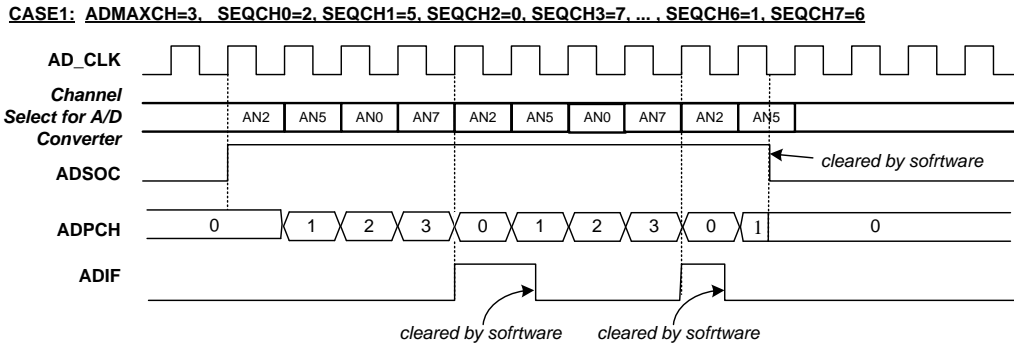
CASE1: ADMAXCH=3, SEQCH0=2, SEQCH1=5, SEQCH2=0, SEQCH3=7, ... , SEQCH6=1, SEQCH7=6

AD_CLK

Channel Select for A/D Converter

AN2 AN5 AN0 AN7 AN2 AN5 AN0 AN7 AN2 AN5

ADSOC

cleared by sofrtware

ADPCH

0 1 2 3 0 1 2 3 0 1 0

ADIF

cleared by sofrtware cleared by sofrtware